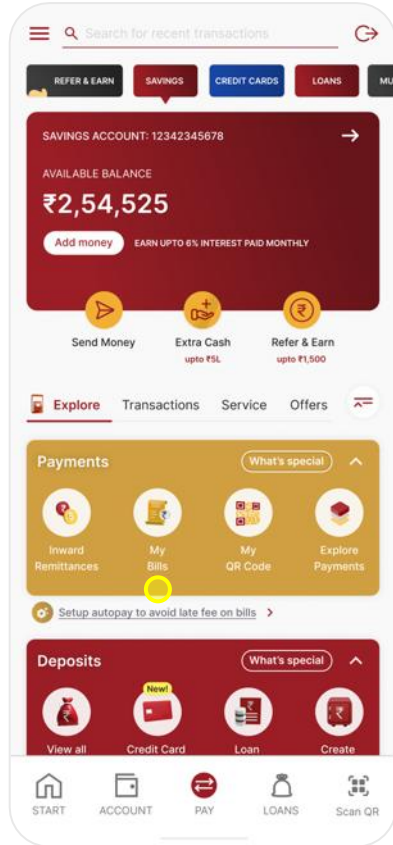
Search for recent transactions

REFER & EARN
SAVINGS
CREDIT CARDS
LOANS
MU

SAVINGS ACCOUNT: 12342345678

AVAILABLE BALANCE
₹2,54,525

Add money
EARN UPTO 6% INTEREST PAID MONTHLY

Send Money
Extra Cash
upto ₹5L
Refer & Earn
upto ₹1,500

Explore
Transactions
Service
Offers

Payments
What's special

Inward Remittances
My Bills
My QR Code
Explore Payments

Setup autopay to avoid late fee on bills

Deposits
What's special

New!

View all
Credit Card
Loan
Create

START
ACCOUNT
PAY
LOANS
Scan QR